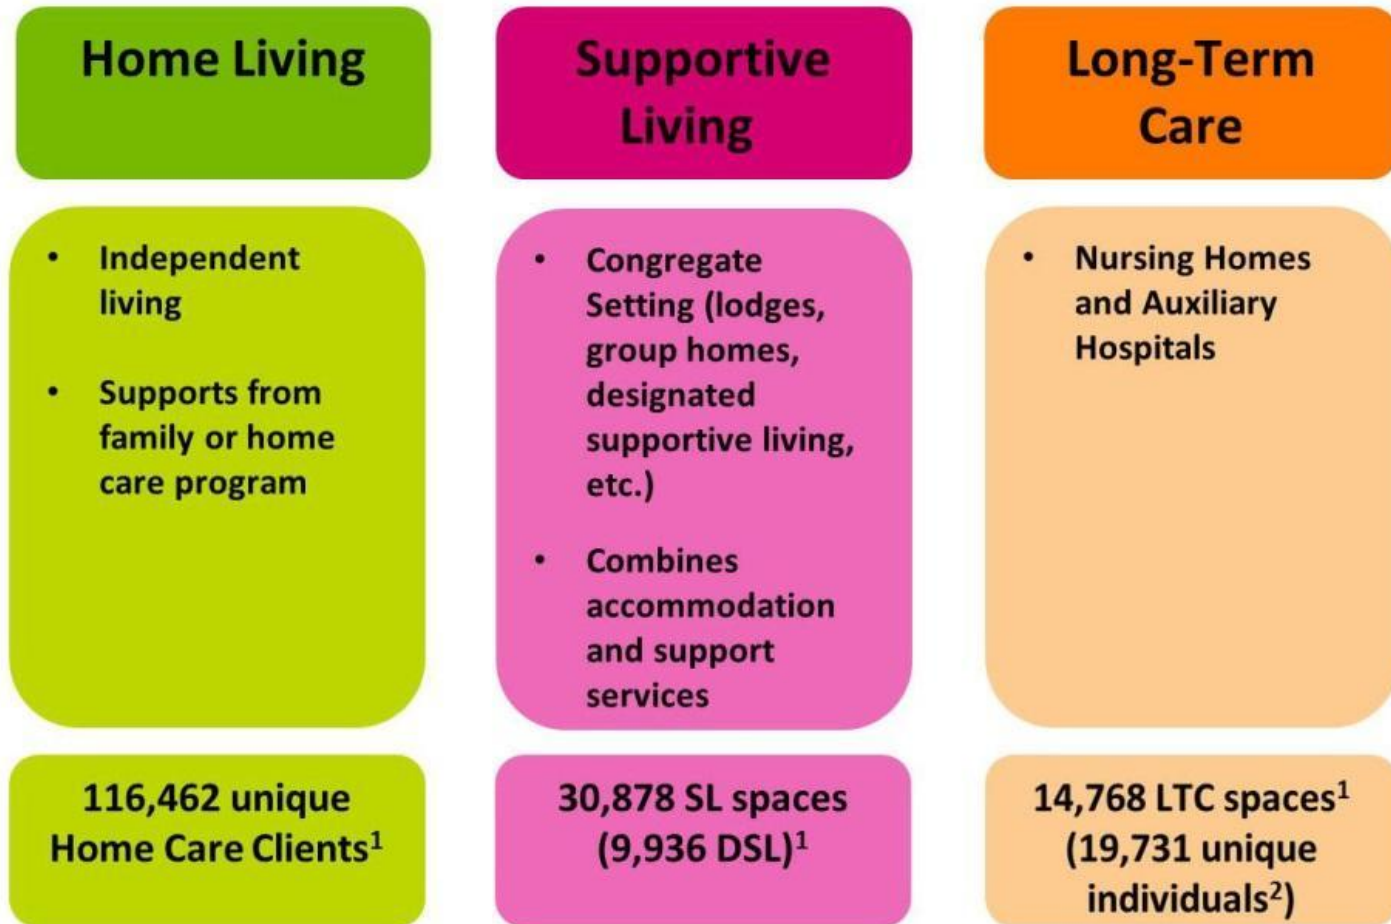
Home Living

• Independent living

• Supports from family or home care program

116,462 unique Home Care Clients$^1$

Supportive Living

• Congregate Setting (lodges, group homes, designated supportive living, etc.)

• Combines accommodation and support services

30,878 SL spaces (9,936 DSL)$^1$

Long-Term Care

• Nursing Homes and Auxiliary Hospitals

14,768 LTC spaces$^1$ (19,731 unique individuals$^2$)